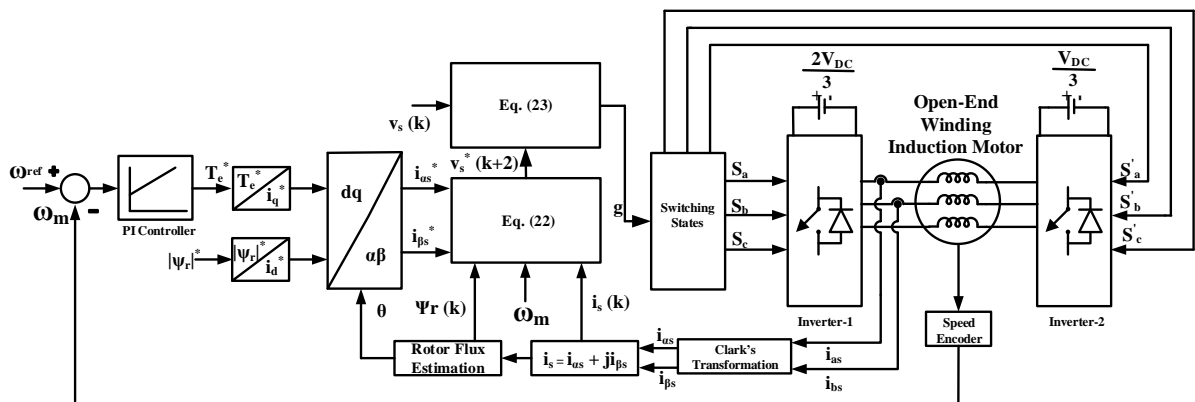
$\frac{2V_{DC}}{3}$

$\frac{V_{DC}}{3}$

Open-End Winding Induction Motor

Eq. (23)

$v_s$ (k)

$\omega^{ref}$ +

$\omega_m$ -

PI Controller

$T_e^*$

$\frac{T_e^*}{i_q^*}$

$|\psi_r|^*$

$\frac{|\psi_r|^*}{i_d^*}$

dq

αβ

$i_{\alpha s}^*$

$i_{\beta s}^*$

$v_s^*$ (k+2)

Eq. (22)

g

Switching States

$S_a$

$S_b$

$S_c$

$S'_a$

$S'_b$

$S'_c$

θ

Ψr (k)

$\omega_m$

$i_s$ (k)

Inverter-1

Inverter-2

Speed Encoder

Rotor Flux Estimation

$i_s = i_{\alpha s} + ji_{\beta s}$

$i_{\alpha s}$

$i_{\beta s}$

Clark's Transformation

$i_{as}$

$i_{bs}$